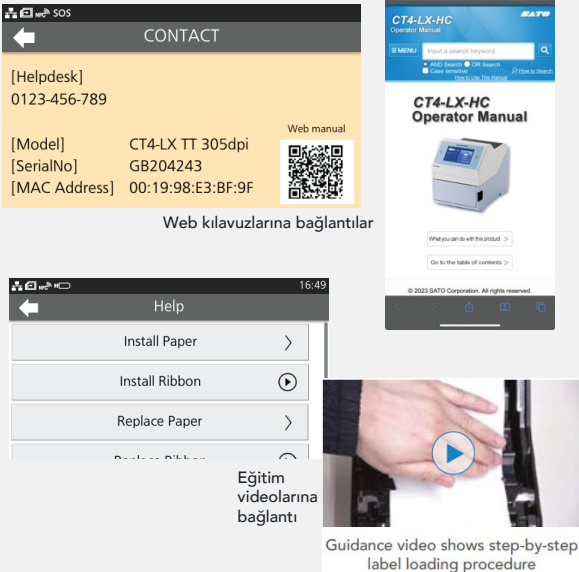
SOS

CONTACT

[Helpdesk]
0123-456-789

[Model] CT4-LX TT 305dpi
[SerialNo] GB204243
[MAC Address] 00:19:98:E3:BF:9F

Web manual

Web kılavuzlarına bağlantılar

CT4-LX-HC
Operator Manual

SATO

MENU
Input a search keyword
AND Search OR Search
Case sensitive
How to Search
How to Use This Manual

CT4-LX-HC
Operator Manual

What you can do with this product
Go to the table of contents

© 2023 SATO Corporation. All rights reserved.

16:49

Help

Install Paper
Install Ribbon
Replace Paper
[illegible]

Eğitim videolarına bağlantı

Guidance video shows step-by-step label loading procedure